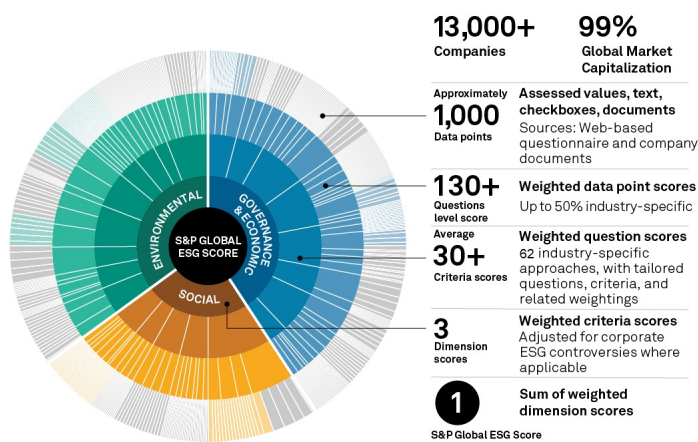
S&P GLOBAL ESG SCORE

ENVIRONMENTAL

GOVERNANCE & ECONOMIC

SOCIAL

13,000+
Companies

99%
Global Market Capitalization

Approximately
1,000
Data points

Assessed values, text, checkboxes, documents
Sources: Web-based questionnaire and company documents

130+
Questions level score

Weighted data point scores
Up to 50% industry-specific

Average
30+
Criteria scores

Weighted question scores
62 industry-specific approaches, with tailored questions, criteria, and related weightings

3
Dimension scores

Weighted criteria scores
Adjusted for corporate ESG controversies where applicable

1
S&P Global ESG Score

Sum of weighted dimension scores